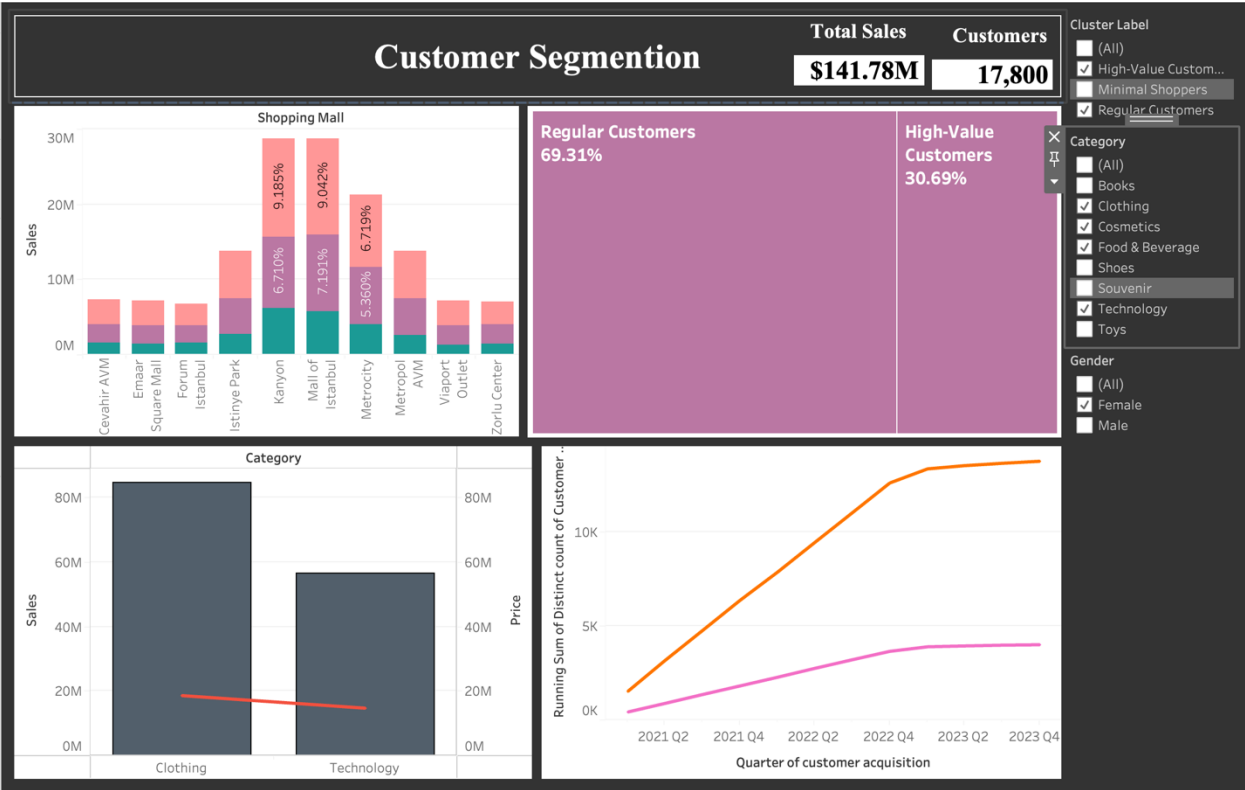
Customer Segmention

Total Sales
$141.78M

Customers
17,800

Cluster Label
(All)
High-Value Custom...
Minimal Shoppers
Regular Customers

Category
(All)
Books
Clothing
Cosmetics
Food & Beverage
Shoes
Souvenir
Technology
Toys

Gender
(All)
Female
Male

Shopping Mall
30M
20M
10M
0M
Sales
9.185%
6.710%
9.042%
7.191%
6.719%
5.360%
Cevahir AVM
Emaar Square Mall
Forum Istanbul
Istinye Park
Kanyon
Mall of Istanbul
Metrocity
Metropol AVM
Viaport Outlet
Zorlu Center

Regular Customers
69.31%

High-Value Customers
30.69%

Category
80M
60M
40M
20M
0M
Sales
Price
Clothing
Technology

Running Sum of Distinct count of Customer ...
10K
5K
0K
2021 Q2
2021 Q4
2022 Q2
2022 Q4
2023 Q2
2023 Q4
Quarter of customer acquisition